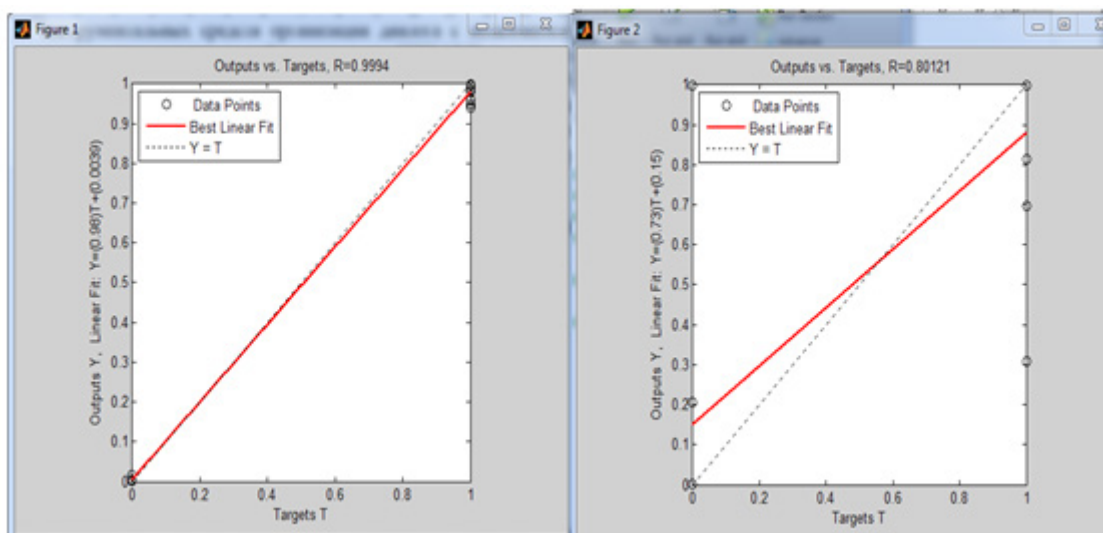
Figure 1

Outputs vs. Targets, R=0.9994

Data Points
Best Linear Fit
Y = T

Outputs Y, Linear Fit: Y=(0.98)T+(0.0039)

1
0.9
0.8
0.7
0.6
0.5
0.4
0.3
0.2
0.1
0

0
0.2
0.4
0.6
0.8
1

Targets T

Figure 2

Outputs vs. Targets, R=0.80121

Data Points
Best Linear Fit
Y = T

Outputs Y, Linear Fit: Y=(0.73)T+(0.15)

1
0.9
0.8
0.7
0.6
0.5
0.4
0.3
0.2
0.1
0

0
0.2
0.4
0.6
0.8
1

Targets T